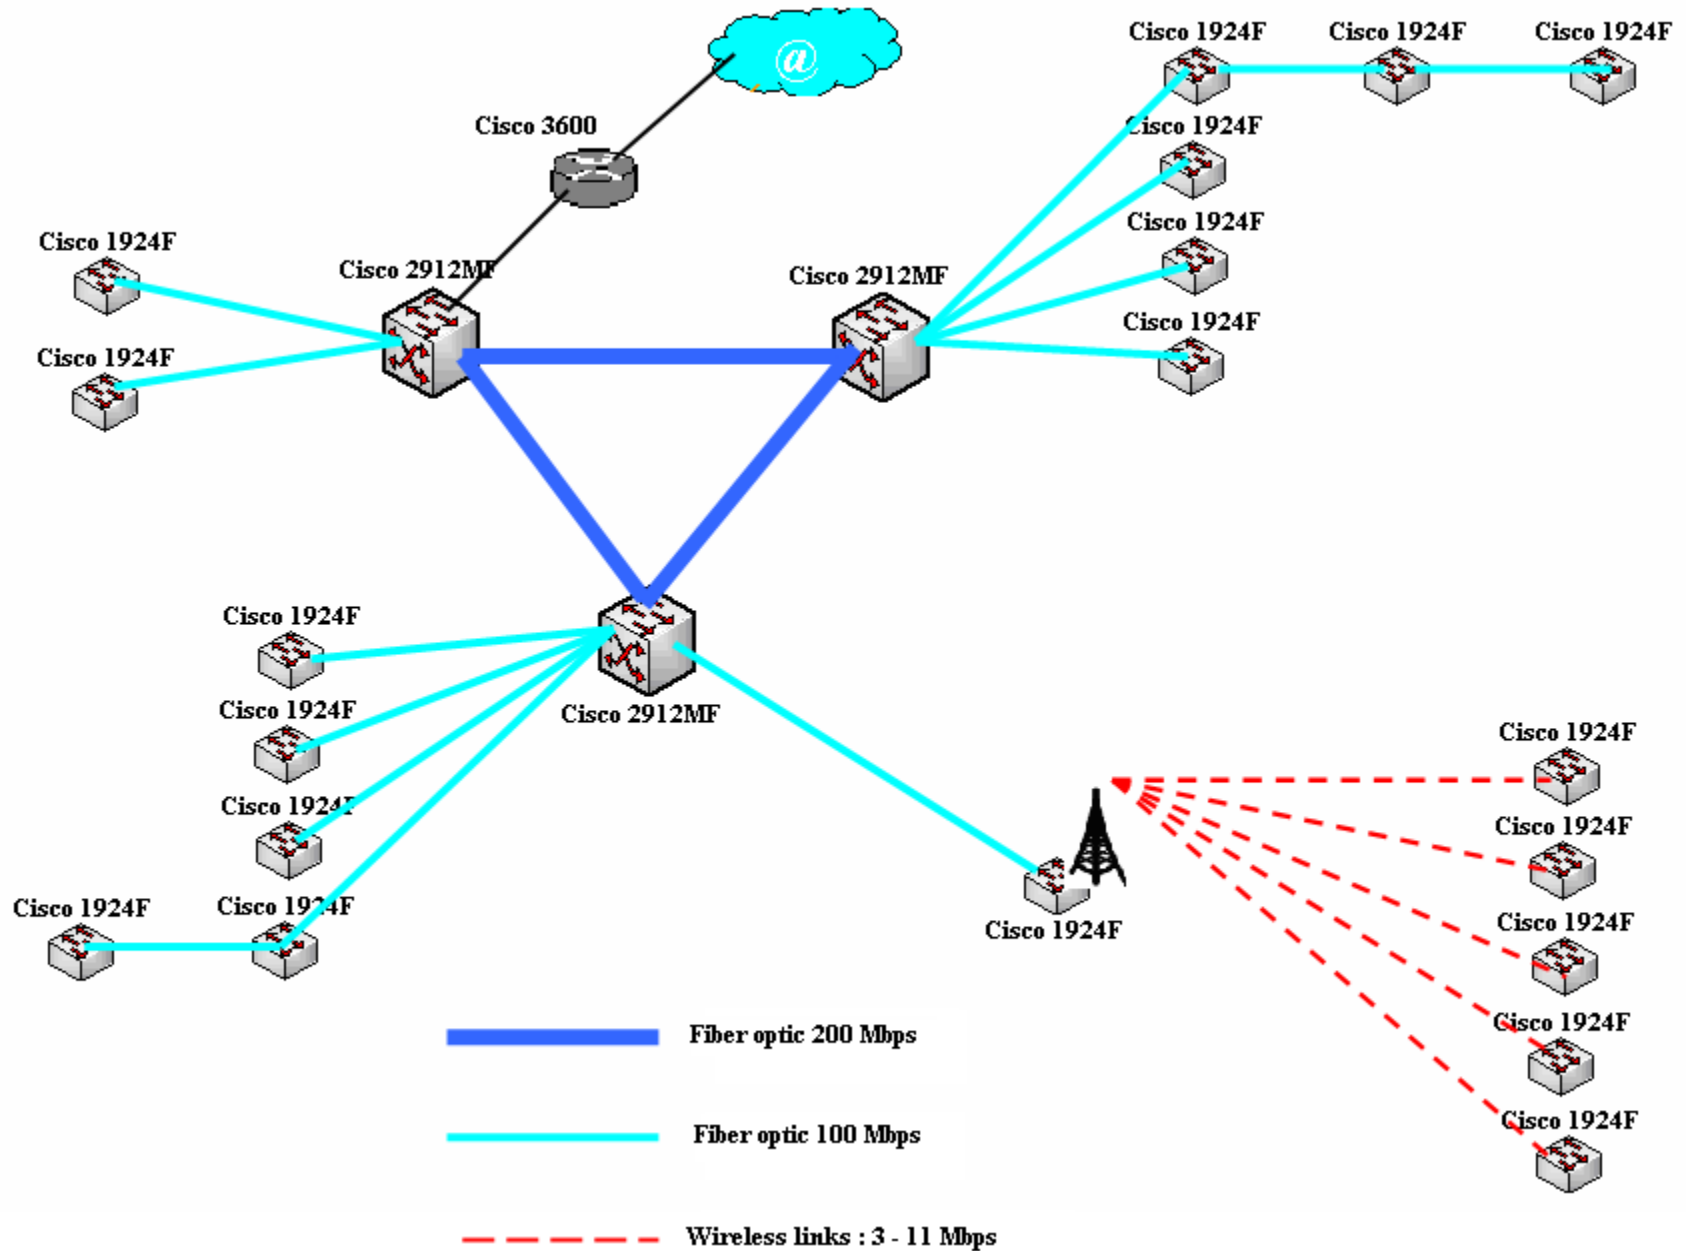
@

Cisco 1924F Cisco 1924F Cisco 1924F

Cisco 3600

Cisco 1924F

Cisco 1924F

Cisco 2912MF

Cisco 2912MF

Cisco 1924F

Cisco 1924F

Cisco 1924F

Cisco 1924F

Cisco 1924F

Cisco 2912MF

Cisco 1924F

Cisco 1924F

Cisco 1924F

Cisco 1924F

Cisco 1924F

Cisco 1924F

Cisco 1924F

Cisco 1924F

Cisco 1924F

Cisco 1924F

Fiber optic 200 Mbps

Fiber optic 100 Mbps

Wireless links : 3 - 11 Mbps